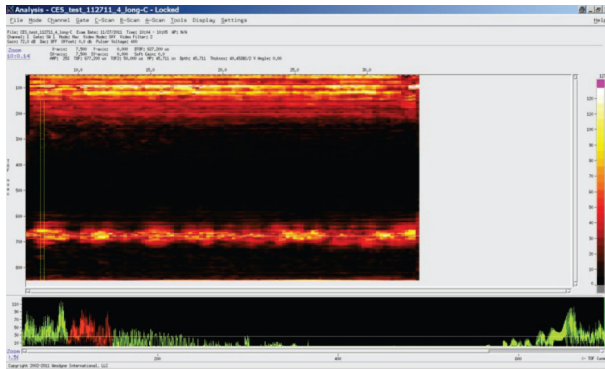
Analysis - CES_test_112711_4_long-C - Locked

File Mode Channel Gate C-Scan B-Scan A-Scan Tools Display Settings Help

File: CES_test_112711_4_long-C Scan Date: 11/27/2011 Time: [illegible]
Channel: 1 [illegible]
Gain: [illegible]

Zoom
1.0

10.0
15.0
20.0
25.0
30.0

100
150
200
250
300
350
400
450
500

120
110
100
90
80
70
60
50
40
30
20
10
0

Zoom
1.36

200
400
600

Copyright 2002-2011 Mistras International, LLC